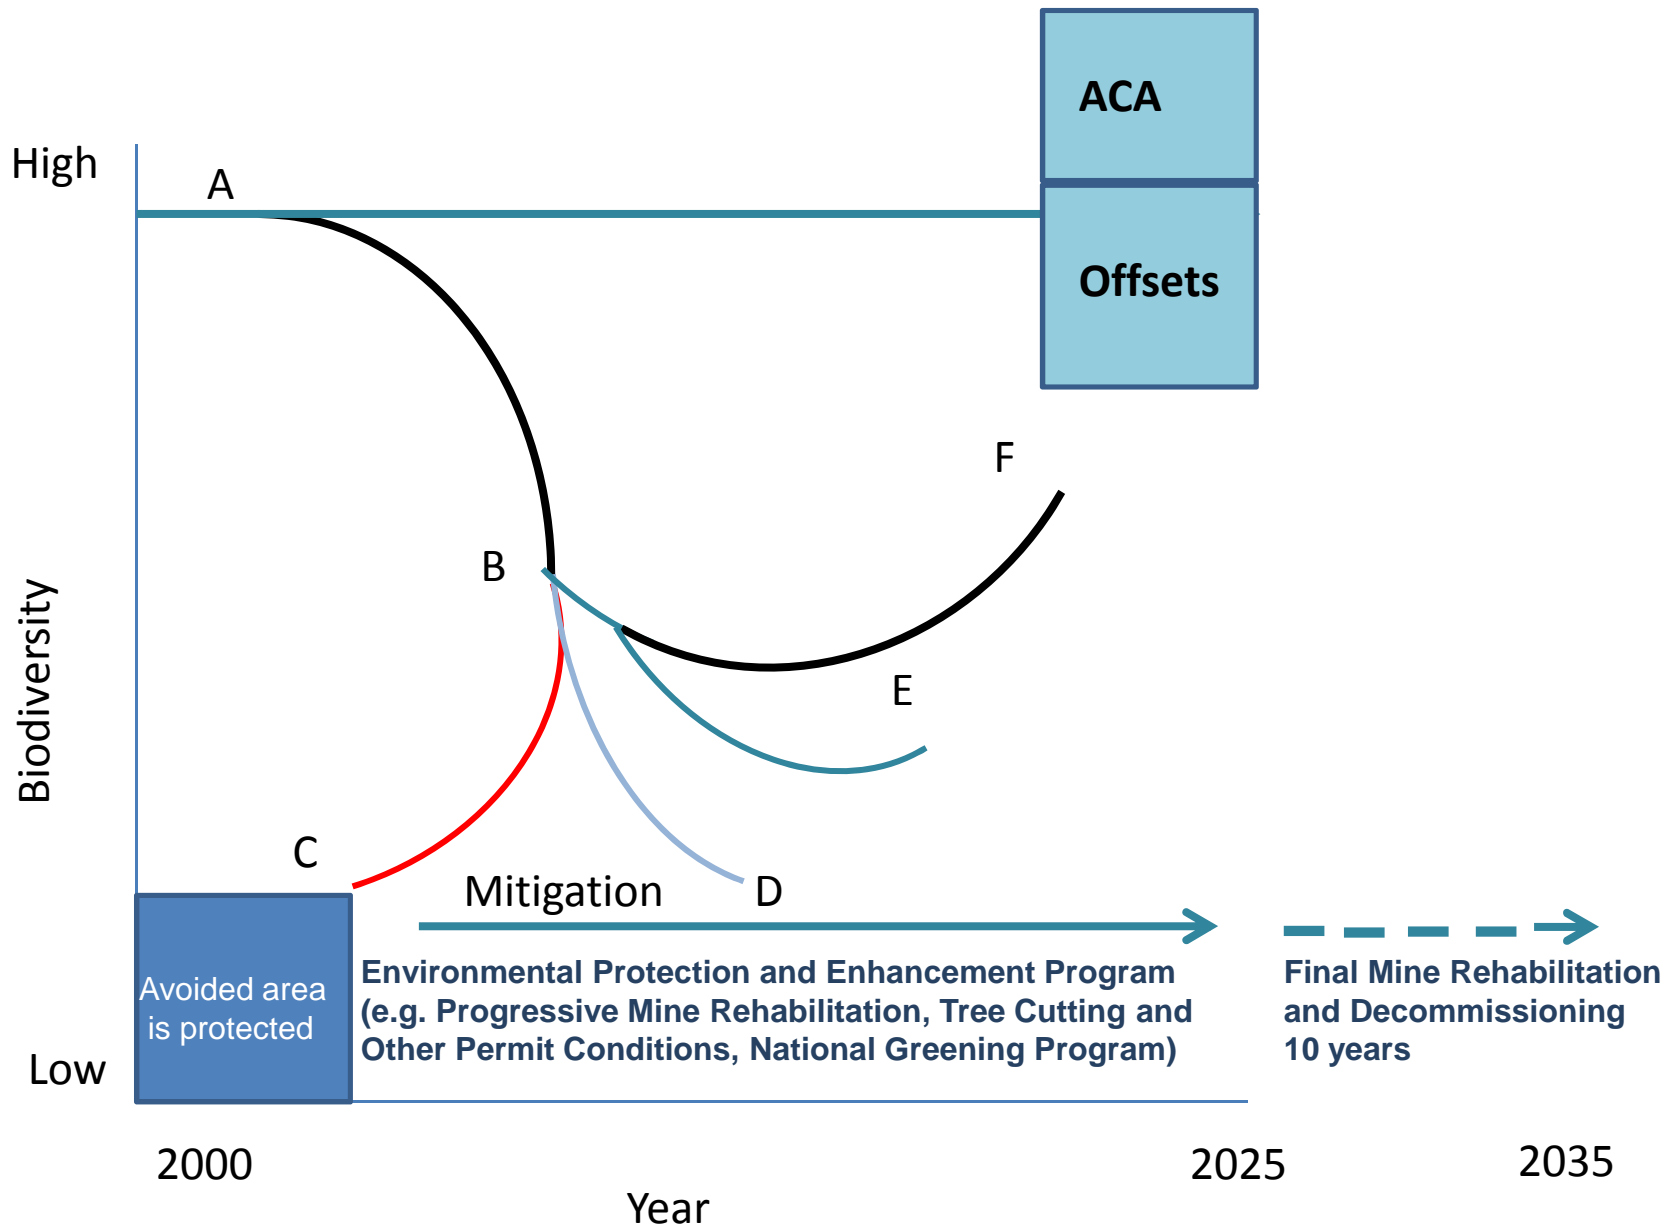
ACA

Offsets

High

A

Biodiversity

F

B

E

C

Mitigation

D

Avoided area is protected

Environmental Protection and Enhancement Program (e.g. Progressive Mine Rehabilitation, Tree Cutting and Other Permit Conditions, National Greening Program)

Final Mine Rehabilitation and Decommissioning 10 years

Low

2000

2025

2035

Year